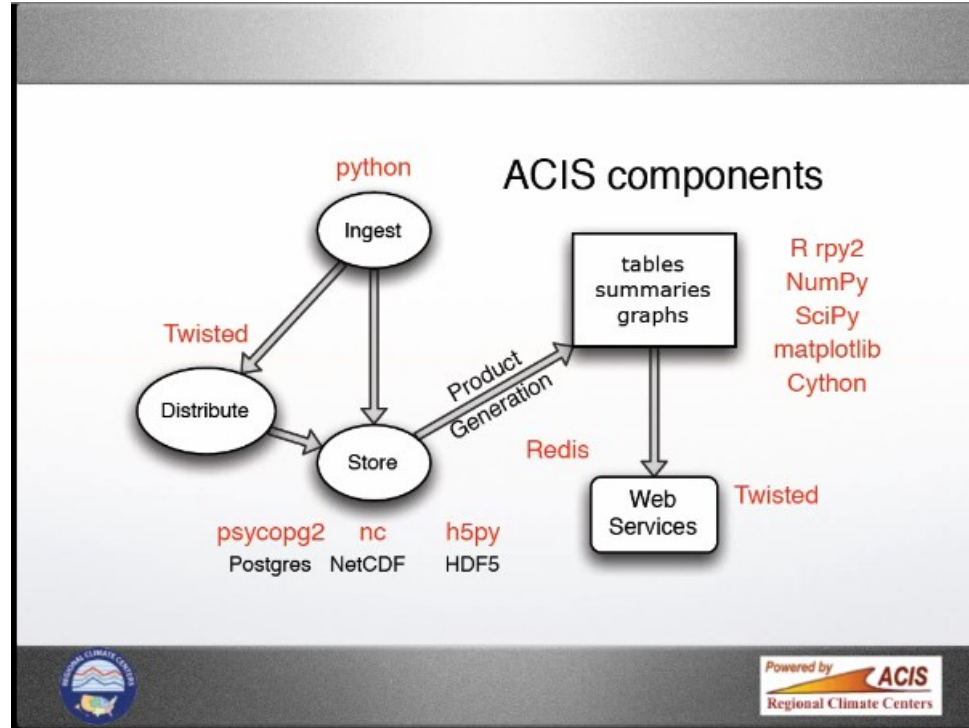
ACIS components

python

Ingest

Twisted

Distribute

Store

Product Generation

tables summaries graphs

R rpy2
NumPy
SciPy
matplotlib
Cython

Redis

Web Services

Twisted

psycopg2
Postgres

nc
NetCDF

h5py
HDF5

REGIONAL CLIMATE CENTERS

Powered by ACIS
Regional Climate Centers